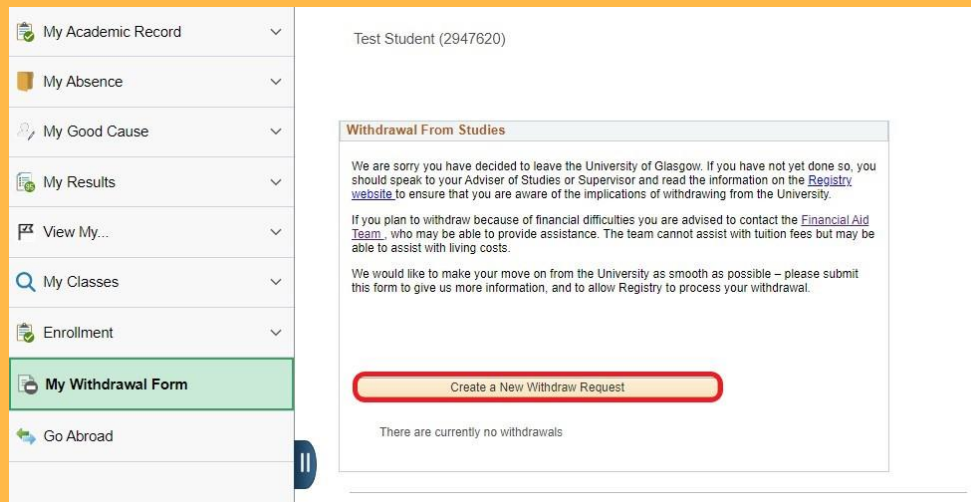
My Academic Record

My Absence

My Good Cause

My Results

View My...

My Classes

Enrollment

My Withdrawal Form

Go Abroad

Test Student (2947620)

Withdrawal From Studies

We are sorry you have decided to leave the University of Glasgow. If you have not yet done so, you should speak to your Adviser of Studies or Supervisor and read the information on the Registry website to ensure that you are aware of the implications of withdrawing from the University.

If you plan to withdraw because of financial difficulties you are advised to contact the Financial Aid Team , who may be able to provide assistance. The team cannot assist with tuition fees but may be able to assist with living costs.

We would like to make your move on from the University as smooth as possible – please submit this form to give us more information, and to allow Registry to process your withdrawal.

Create a New Withdraw Request

There are currently no withdrawals